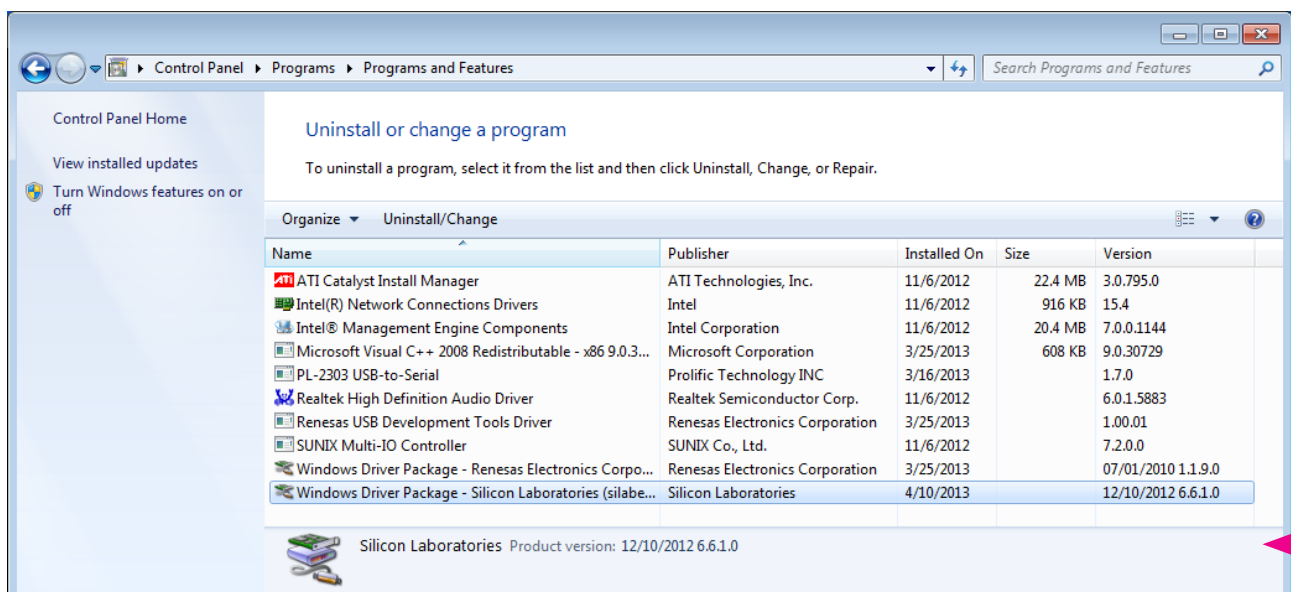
Control Panel ▸ Programs ▸ Programs and Features

Search Programs and Features

Control Panel Home

View installed updates

Turn Windows features on or off

Uninstall or change a program

To uninstall a program, select it from the list and then click Uninstall, Change, or Repair.

Organize ▾ Uninstall/Change

| Name | Publisher | Installed On | Size | Version |
|---|---|---|---|---|
| ATI Catalyst Install Manager | ATI Technologies, Inc. | 11/6/2012 | 22.4 MB | 3.0.795.0 |
| Intel(R) Network Connections Drivers | Intel | 11/6/2012 | 916 KB | 15.4 |
| Intel® Management Engine Components | Intel Corporation | 11/6/2012 | 20.4 MB | 7.0.0.1144 |
| Microsoft Visual C++ 2008 Redistributable - x86 9.0.3... | Microsoft Corporation | 3/25/2013 | 608 KB | 9.0.30729 |
| PL-2303 USB-to-Serial | Prolific Technology INC | 3/16/2013 | | 1.7.0 |
| Realtek High Definition Audio Driver | Realtek Semiconductor Corp. | 11/6/2012 | | 6.0.1.5883 |
| Renesas USB Development Tools Driver | Renesas Electronics Corporation | 3/25/2013 | | 1.00.01 |
| SUNIX Multi-IO Controller | SUNIX Co., Ltd. | 11/6/2012 | | 7.2.0.0 |
| Windows Driver Package - Renesas Electronics Corpo... | Renesas Electronics Corporation | 3/25/2013 | | 07/01/2010 1.1.9.0 |
| Windows Driver Package - Silicon Laboratories (silabe... | Silicon Laboratories | 4/10/2013 | | 12/10/2012 6.6.1.0 |

Silicon Laboratories Product version: 12/10/2012 6.6.1.0